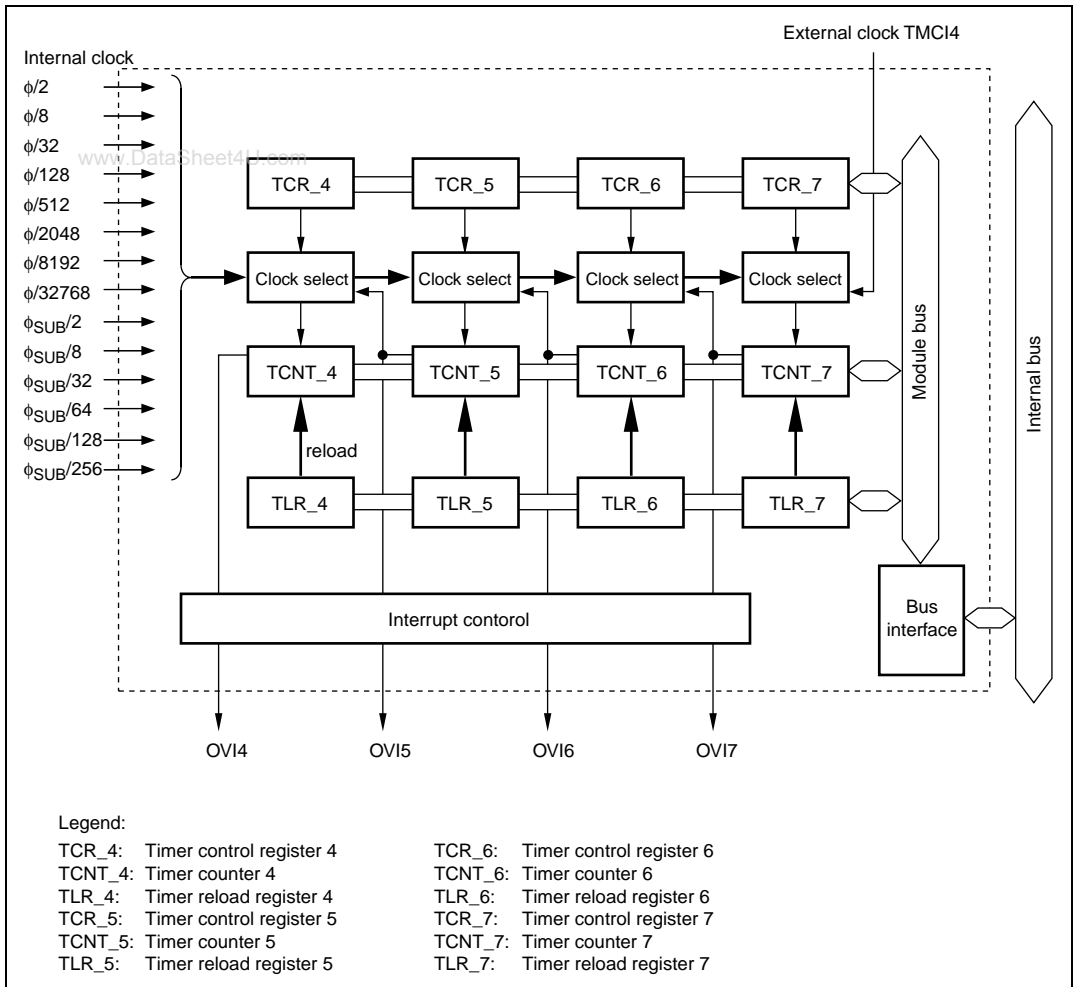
External clock TMCI4

Internal clock
$\phi/2$
$\phi/8$
$\phi/32$
$\phi/128$
$\phi/512$
$\phi/2048$
$\phi/8192$
$\phi/32768$
$\phi_{SUB}/2$
$\phi_{SUB}/8$
$\phi_{SUB}/32$
$\phi_{SUB}/64$
$\phi_{SUB}/128$
$\phi_{SUB}/256$

www.DataSheet4U.com

TCR_4
TCR_5
TCR_6
TCR_7

Clock select
Clock select
Clock select
Clock select

TCNT_4
TCNT_5
TCNT_6
TCNT_7

reload

TLR_4
TLR_5
TLR_6
TLR_7

Module bus

Internal bus

Interrupt contorol

Bus interface

OVI4
OVI5
OVI6
OVI7

Legend:
TCR_4: Timer control register 4
TCNT_4: Timer counter 4
TLR_4: Timer reload register 4
TCR_5: Timer control register 5
TCNT_5: Timer counter 5
TLR_5: Timer reload register 5

TCR_6: Timer control register 6
TCNT_6: Timer counter 6
TLR_6: Timer reload register 6
TCR_7: Timer control register 7
TCNT_7: Timer counter 7
TLR_7: Timer reload register 7